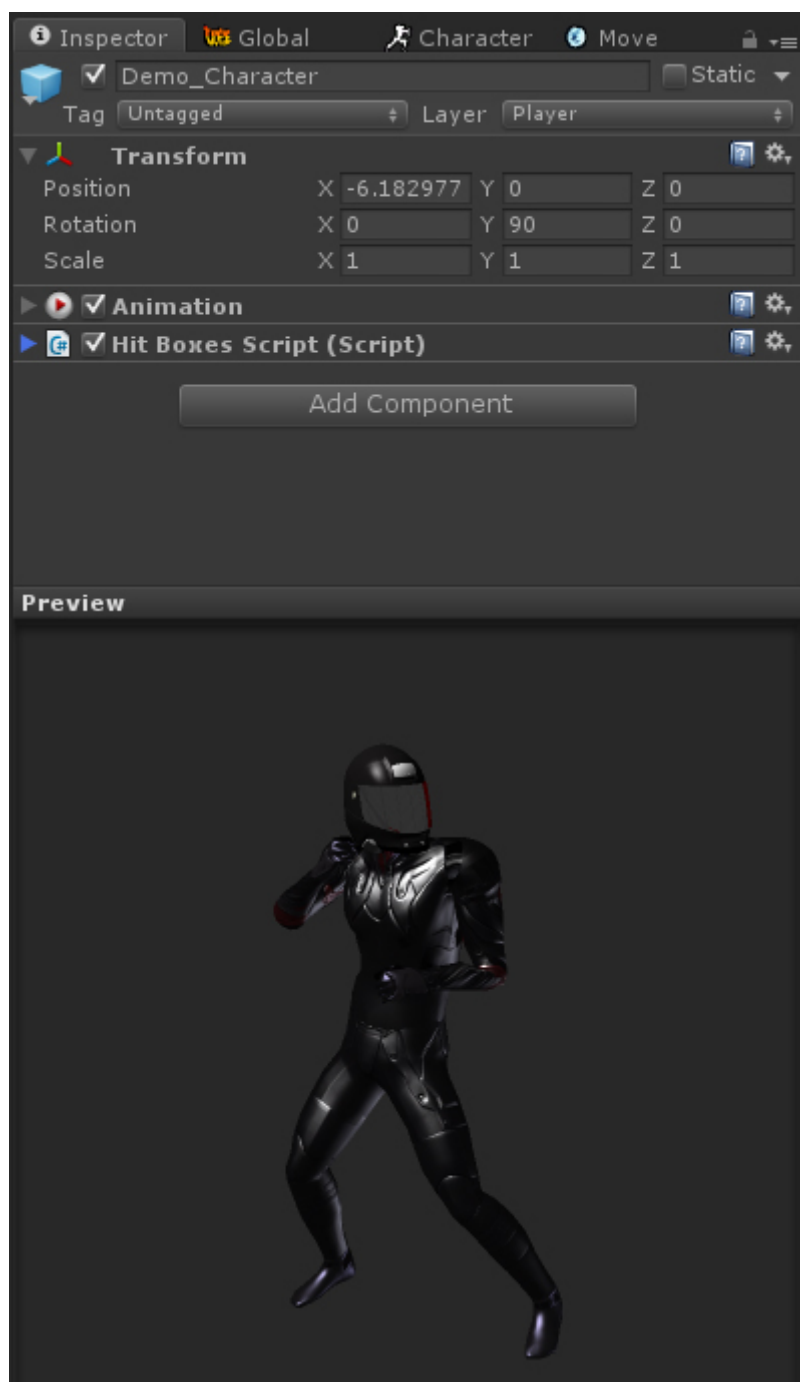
Inspector UFE Global Character Move

Demo_Character Static

Tag Untagged Layer Player

Transform

| | | | | | | |
|---|---|---|---|---|---|---|
| Position | X | -6.182977 | Y | 0 | Z | 0 |
| Rotation | X | 0 | Y | 90 | Z | 0 |
| Scale | X | 1 | Y | 1 | Z | 1 |

Animation

Hit Boxes Script (Script)

Add Component

Preview